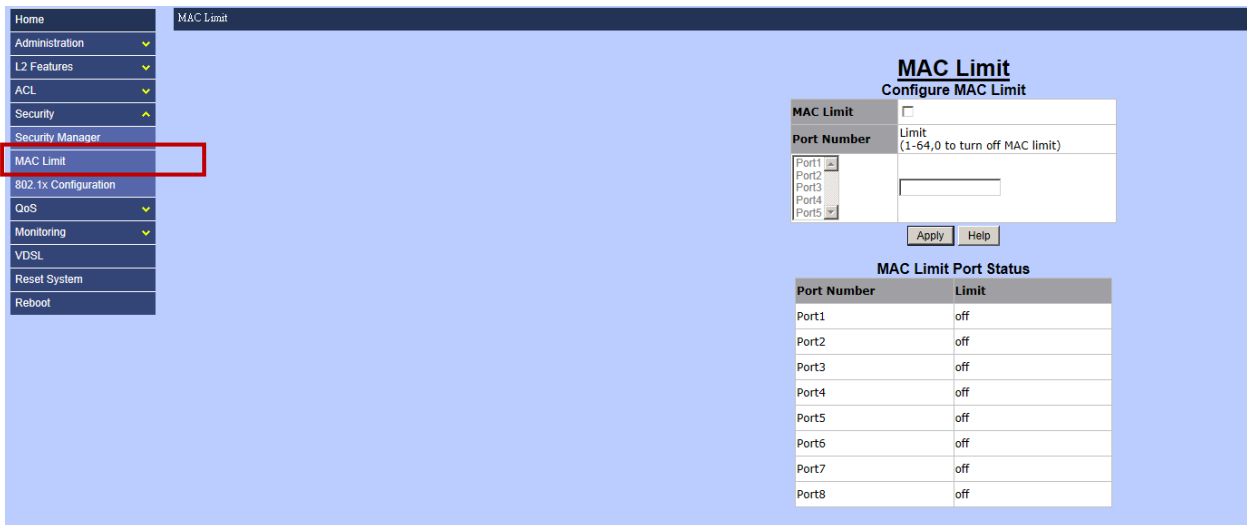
Home
Administration
L2 Features
ACL
Security
Security Manager
MAC Limit
802.1x Configuration
QoS
Monitoring
VDSL
Reset System
Reboot

MAC Limit

MAC Limit
Configure MAC Limit

| MAC Limit | |
|---|---|
| Port Number | Limit (1-64,0 to turn off MAC limit) |
| Port1 Port2 Port3 Port4 Port5 | |

Apply Help

MAC Limit Port Status

| Port Number | Limit |
|---|---|
| Port1 | off |
| Port2 | off |
| Port3 | off |
| Port4 | off |
| Port5 | off |
| Port6 | off |
| Port7 | off |
| Port8 | off |